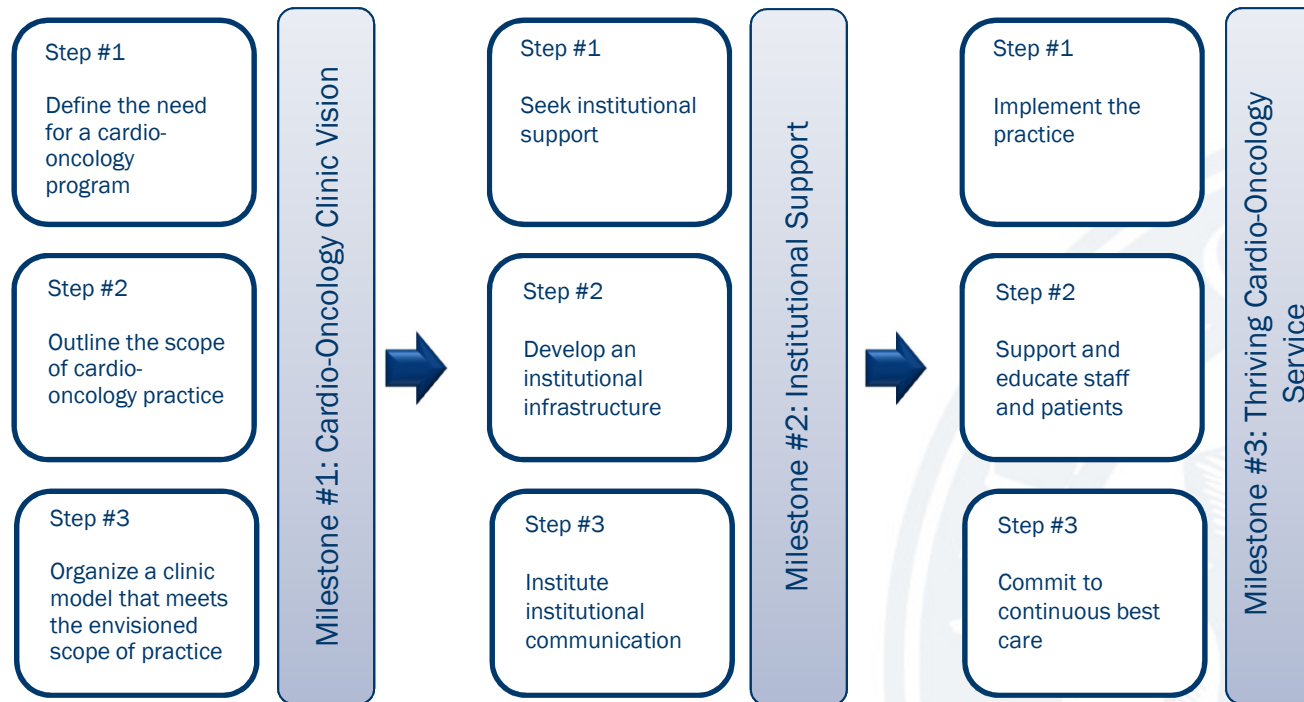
Step #1

Define the need for a cardio-oncology program

Step #2

Outline the scope of cardio-oncology practice

Step #3

Organize a clinic model that meets the envisioned scope of practice

Milestone #1: Cardio-Oncology Clinic Vision

Step #1

Seek institutional support

Step #2

Develop an institutional infrastructure

Step #3

Institute institutional communication

Milestone #2: Institutional Support

Step #1

Implement the practice

Step #2

Support and educate staff and patients

Step #3

Commit to continuous best care

Milestone #3: Thriving Cardio-Oncology Service